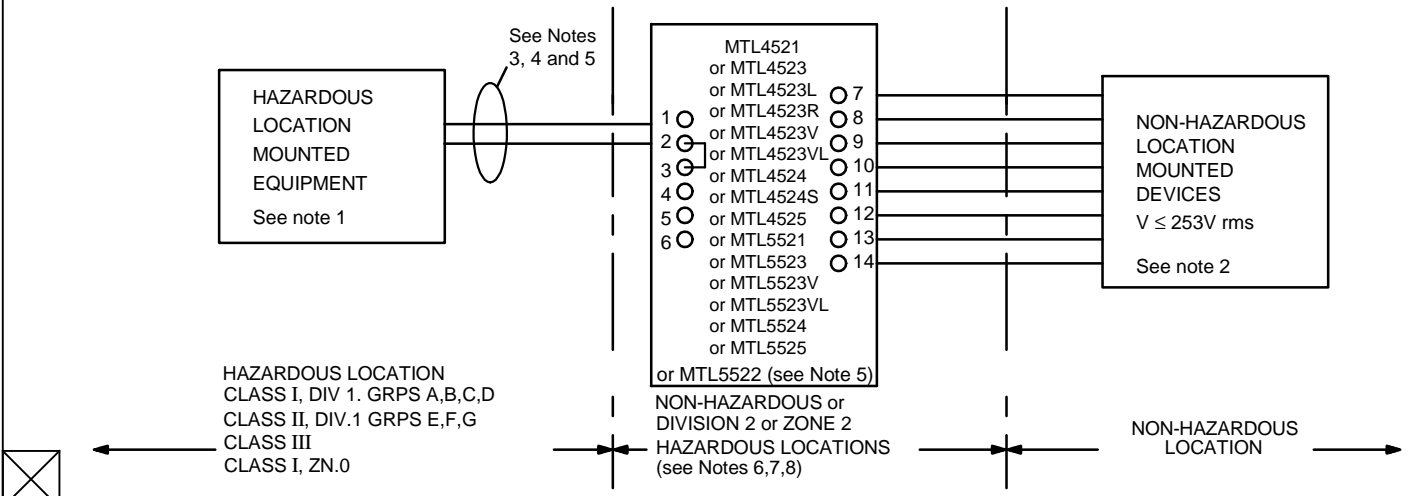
See Notes 3, 4 and 5

HAZARDOUS LOCATION MOUNTED EQUIPMENT

See note 1

MTL4521
or MTL4523
or MTL4523L
or MTL4523R
or MTL4523V
or MTL4523VL
or MTL4524
or MTL4524S
or MTL4525
or MTL5521
or MTL5523
or MTL5523V
or MTL5523VL
or MTL5524
or MTL5525
or MTL5522 (see Note 5)

1
2
3
4
5
6

7
8
9
10
11
12
13
14

NON-HAZARDOUS LOCATION MOUNTED DEVICES

$V \leq 253V$ rms

See note 2

HAZARDOUS LOCATION
CLASS I, DIV 1. GRPS A,B,C,D
CLASS II, DIV.1 GRPS E,F,G
CLASS III
CLASS I, ZN.0

NON-HAZARDOUS or DIVISION 2 or ZONE 2 HAZARDOUS LOCATIONS (see Notes 6,7,8)

NON-HAZARDOUS LOCATION